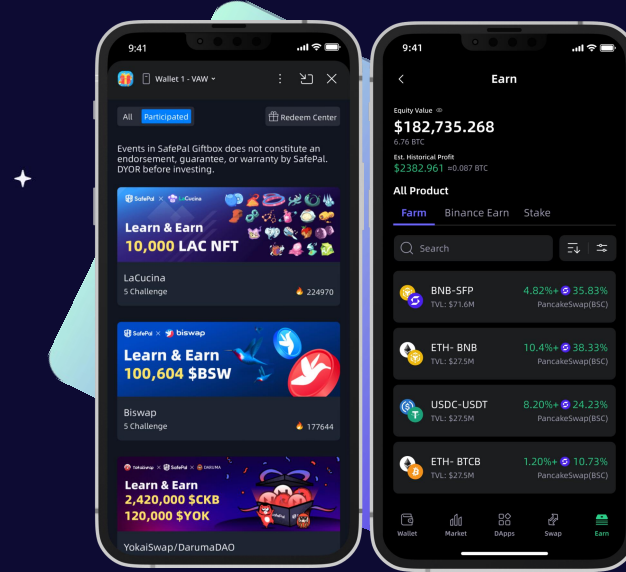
9:41

Wallet 1 - VAW

All Participated

Redeem Center

Events in SafePal Giftbox does not constitute an endorsement, guarantee, or warranty by SafePal. DYOR before investing.

SafePal × LaCucina

Learn & Earn
10,000 LAC NFT

LaCucina
5 Challenge
224970

SafePal × biswap

Learn & Earn
100,604 $BSW

Biswap
5 Challenge
177644

YokaiSwap × SafePal × DARUMA

Learn & Earn
2,420,000 $CKB
120,000 $YOK

YokaiSwap/DarumaDAO

9:41

Earn

Equity Value
$182,735.268
6.76 BTC
Est. Historical Profit
$2382.961 ≈0.087 BTC

All Product

Farm Binance Earn Stake

Search

BNB-SFP
TVL: $71.6M
4.82%+ 35.83%
PancakeSwap(BSC)

ETH- BNB
TVL: $27.5M
10.4%+ 38.33%
PancakeSwap(BSC)

USDC-USDT
TVL: $27.5M
8.20%+ 24.23%
PancakeSwap(BSC)

ETH- BTCB
TVL: $27.5M
1.20%+ 10.73%
PancakeSwap(BSC)

Wallet Market DApps Swap Earn